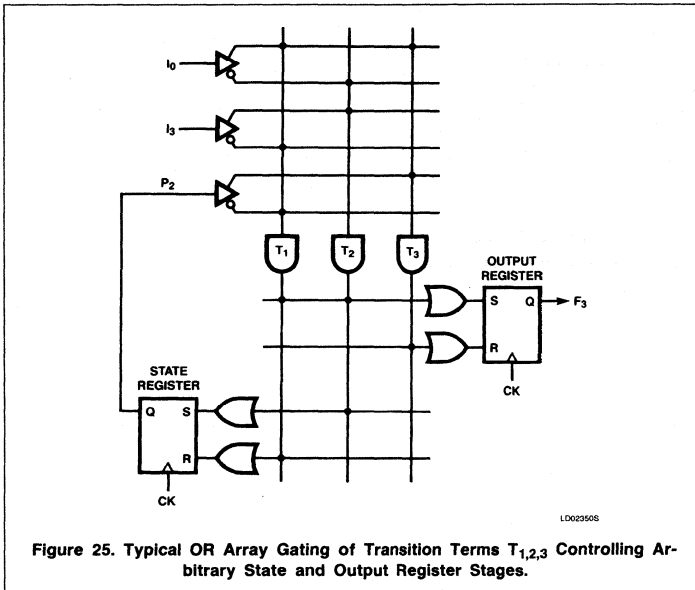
$I_0$

$I_3$

$P_2$

$T_1$ $T_2$ $T_3$

OUTPUT REGISTER

S Q

$F_3$

R

CK

STATE REGISTER

Q S

R

CK

LD02350S

Figure 25. Typical OR Array Gating of Transition Terms $T_{1,2,3}$ Controlling Arbitrary State and Output Register Stages.